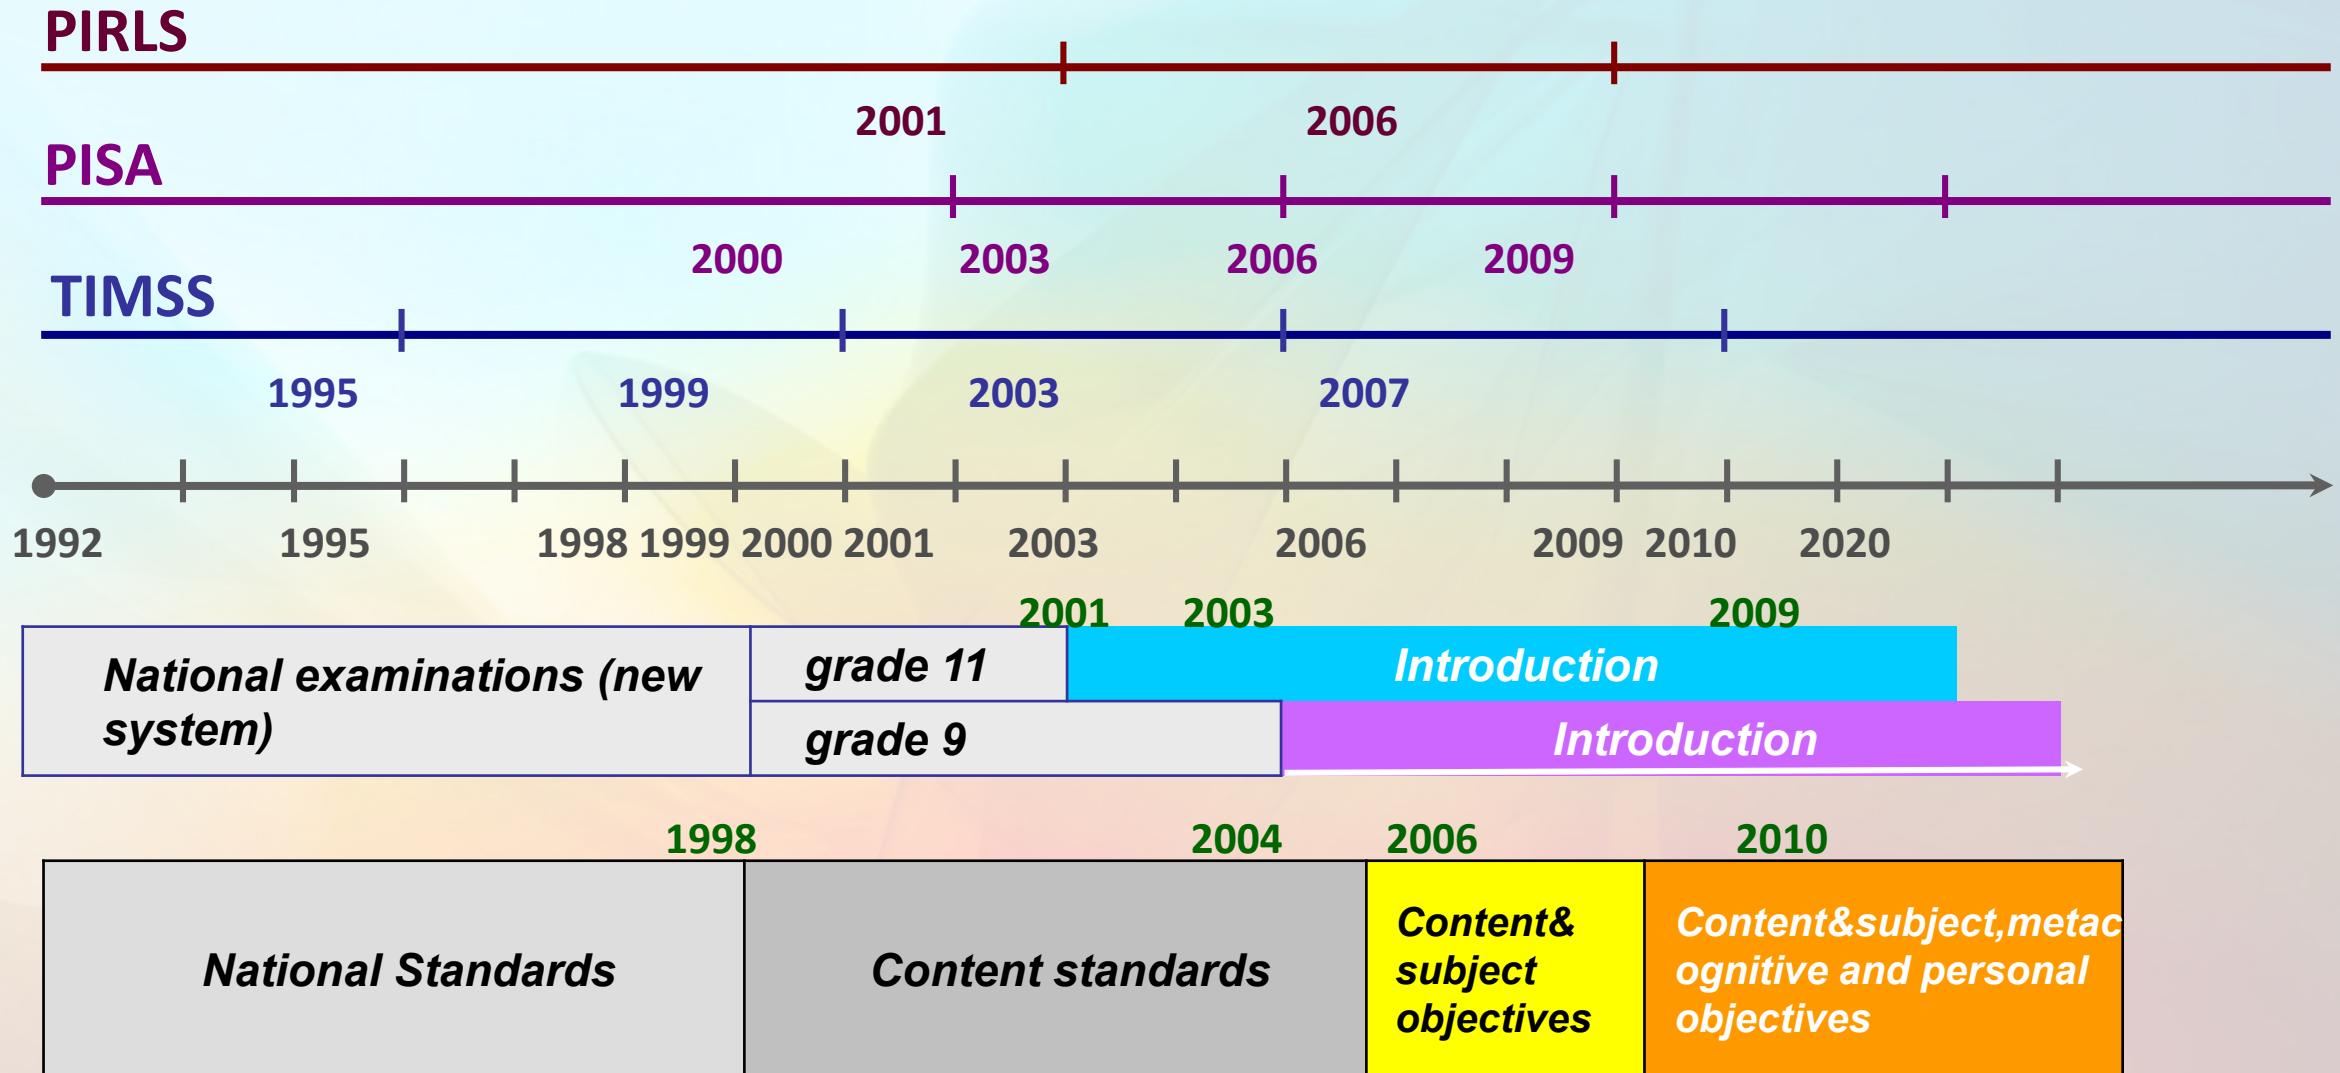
PIRLS

2001 2006

PISA

2000 2003 2006 2009

TIMSS

1995 1999 2003 2007

1992 1995 1998 1999 2000 2001 2003 2006 2009 2010 2020

2001 2003 2009

National examinations (new system)

grade 11

Introduction

grade 9

Introduction

1998 2004 2006 2010

National Standards

Content standards

Content& subject objectives

Content&subject,metacognitive and personal objectives